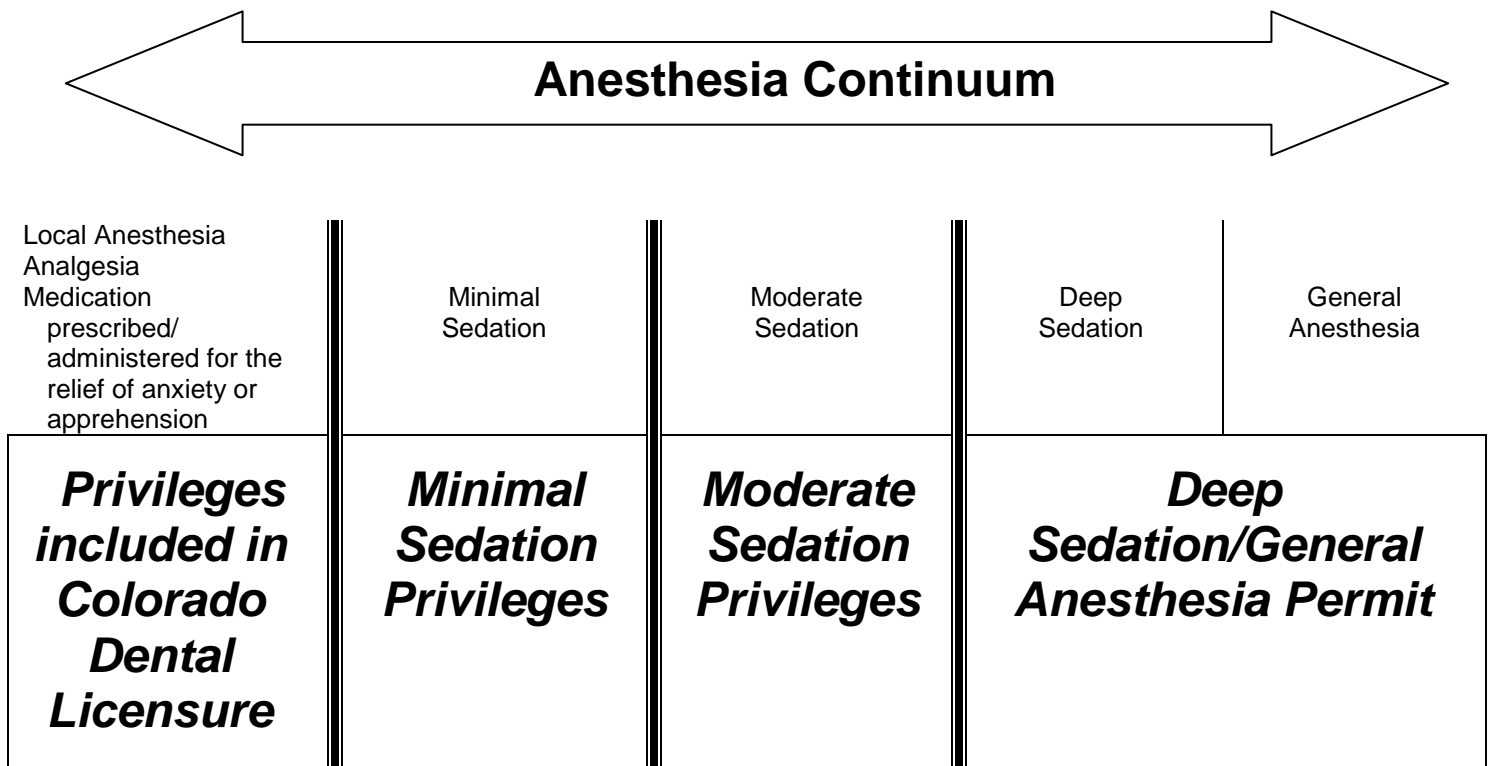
Anesthesia Continuum

| Local Anesthesia<br>Analgesia<br>Medication prescribed/ administered for the relief of anxiety or apprehension | Minimal Sedation | Moderate Sedation | Deep Sedation | General Anesthesia |
|---|---|---|---|---|
| ***Privileges included in Colorado Dental Licensure*** | ***Minimal Sedation Privileges*** | ***Moderate Sedation Privileges*** | ***Deep Sedation/General Anesthesia Permit*** | |